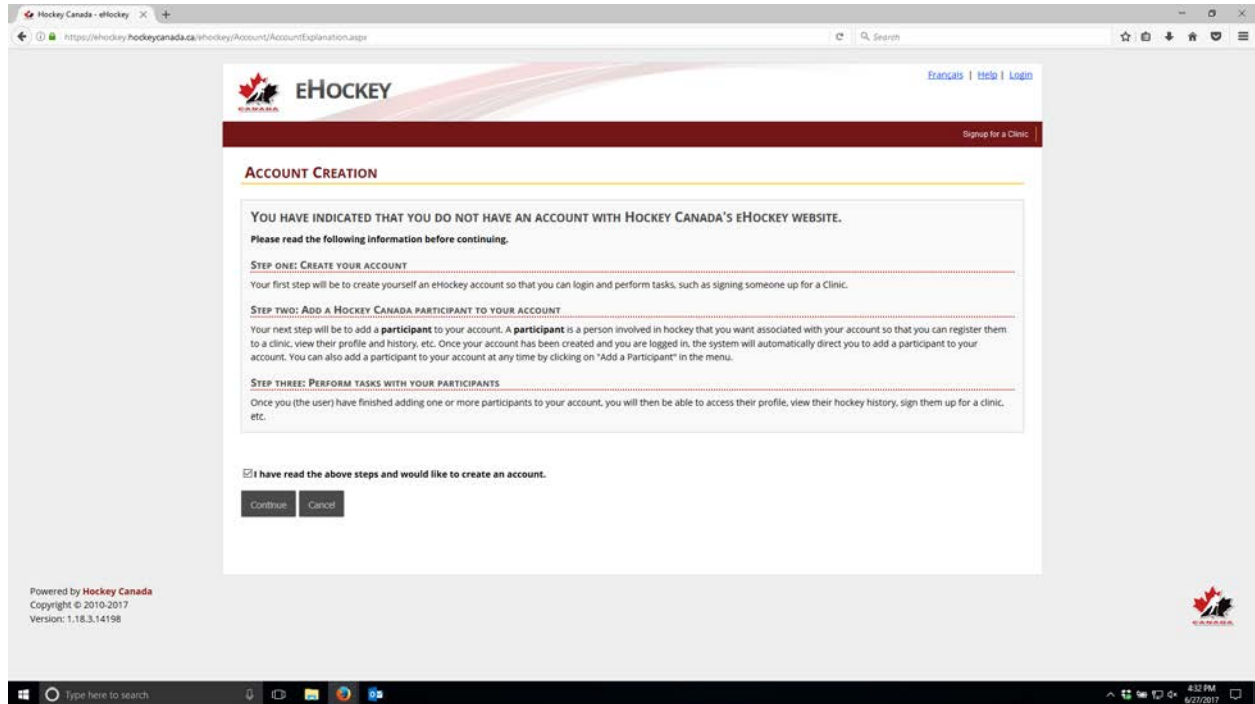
Hockey Canada - eHockey

https://ehockey.hockeycanada.ca/ehockey/Account/AccountExplanation.aspx

Search

CANADA

EHOCKEY

Français | Help | Login

Signup for a Clinic

ACCOUNT CREATION

YOU HAVE INDICATED THAT YOU DO NOT HAVE AN ACCOUNT WITH HOCKEY CANADA'S EHOCKEY WEBSITE.

Please read the following information before continuing.

STEP ONE: CREATE YOUR ACCOUNT

Your first step will be to create yourself an eHockey account so that you can login and perform tasks, such as signing someone up for a Clinic.

STEP TWO: ADD A HOCKEY CANADA PARTICIPANT TO YOUR ACCOUNT

Your next step will be to add a participant to your account. A participant is a person involved in hockey that you want associated with your account so that you can register them to a clinic, view their profile and history, etc. Once your account has been created and you are logged in, the system will automatically direct you to add a participant to your account. You can also add a participant to your account at any time by clicking on "Add a Participant" in the menu.

STEP THREE: PERFORM TASKS WITH YOUR PARTICIPANTS

Once you (the user) have finished adding one or more participants to your account, you will then be able to access their profile, view their hockey history, sign them up for a clinic, etc.

I have read the above steps and would like to create an account.

Continue Cancel

Powered by Hockey Canada
Copyright © 2010-2017
Version: 1.18.3.14198

CANADA

Type here to search

4:32 PM
6/27/2017